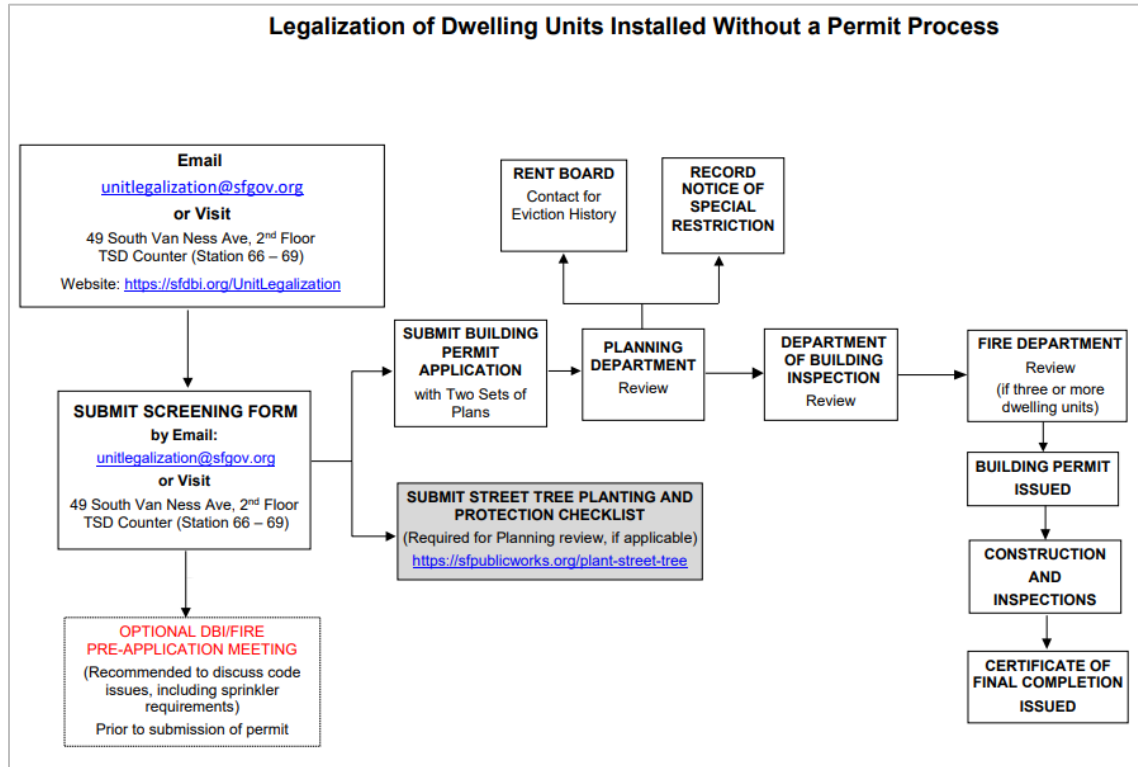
Legalization of Dwelling Units Installed Without a Permit Process

Email
unitlegalization@sfgov.org
or Visit
49 South Van Ness Ave, 2nd Floor
TSD Counter (Station 66 – 69)
Website: https://sfdbi.org/UnitLegalization

SUBMIT SCREENING FORM
by Email:
unitlegalization@sfgov.org
or Visit
49 South Van Ness Ave, 2nd Floor
TSD Counter (Station 66 – 69)

OPTIONAL DBI/FIRE PRE-APPLICATION MEETING
(Recommended to discuss code issues, including sprinkler requirements)
Prior to submission of permit

SUBMIT BUILDING PERMIT APPLICATION
with Two Sets of Plans

SUBMIT STREET TREE PLANTING AND PROTECTION CHECKLIST
(Required for Planning review, if applicable)
https://sfpublicworks.org/plant-street-tree

RENT BOARD
Contact for Eviction History

RECORD NOTICE OF SPECIAL RESTRICTION

PLANNING DEPARTMENT
Review

DEPARTMENT OF BUILDING INSPECTION
Review

FIRE DEPARTMENT
Review
(if three or more dwelling units)

BUILDING PERMIT ISSUED

CONSTRUCTION AND INSPECTIONS

CERTIFICATE OF FINAL COMPLETION ISSUED